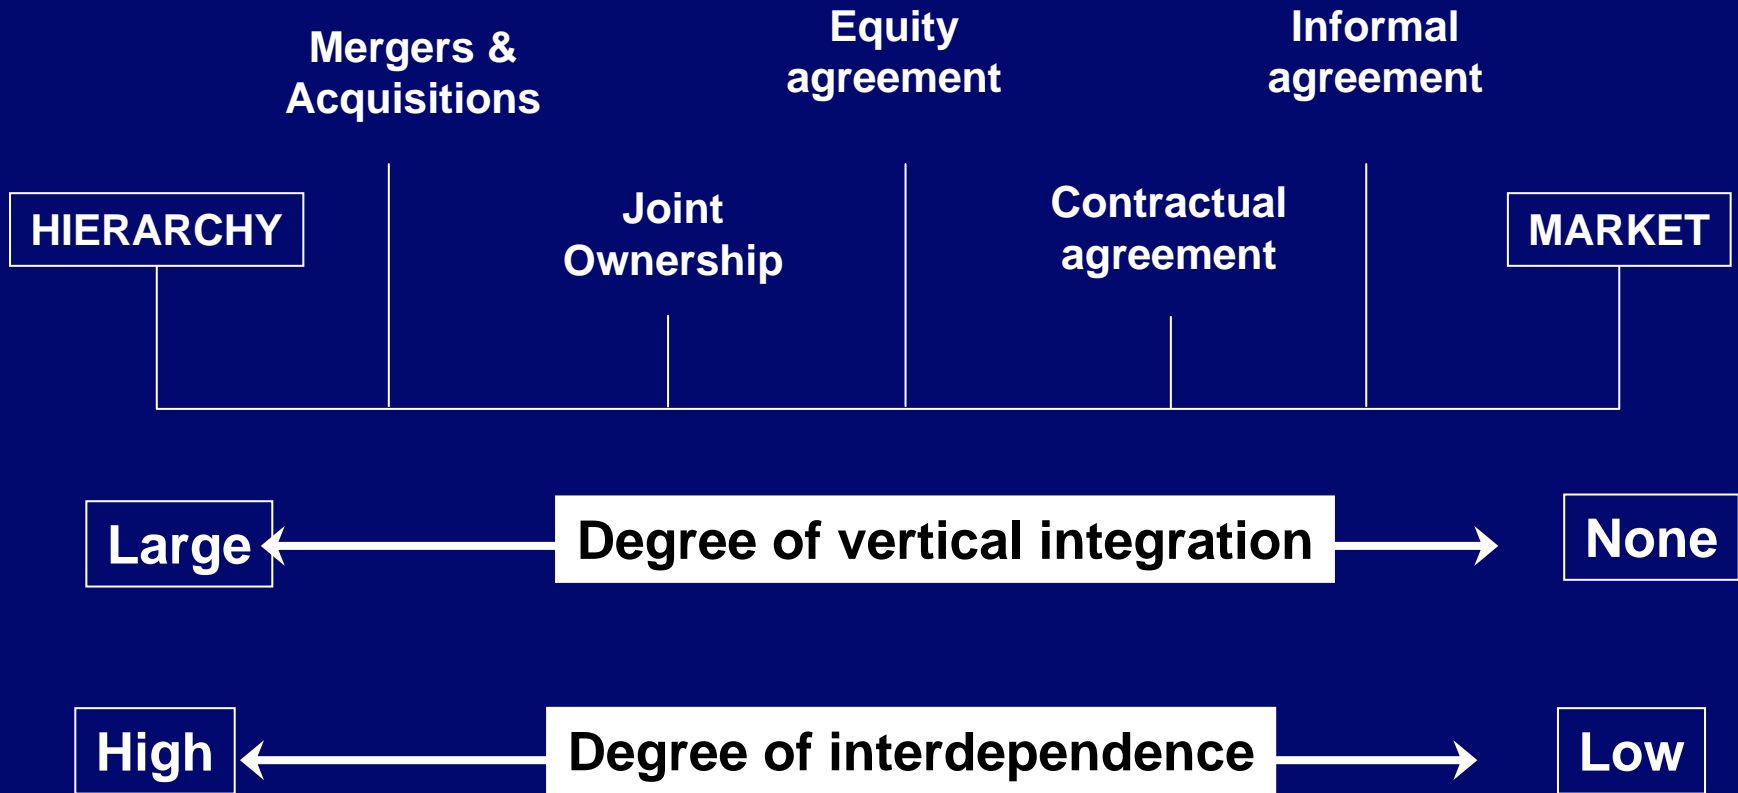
Mergers & Acquisitions

Equity agreement

Informal agreement

HIERARCHY

Joint Ownership

Contractual agreement

MARKET

Large

Degree of vertical integration

None

High

Degree of interdependence

Low